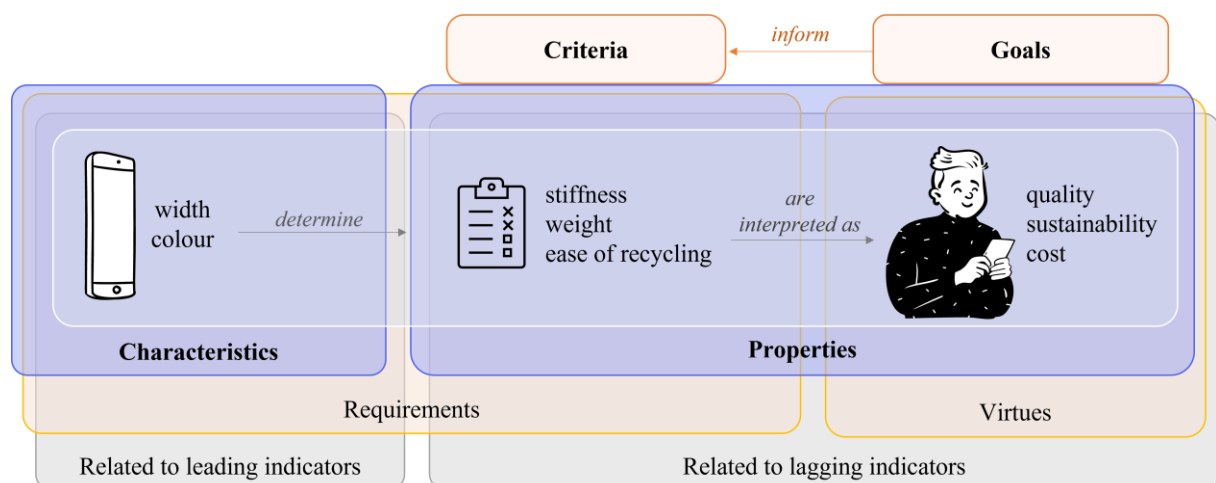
Criteria

inform

Goals

width
colour

determine

stiffness
weight
ease of recycling

are interpreted as

quality
sustainability
cost

Characteristics

Properties

Requirements

Virtues

Related to leading indicators

Related to lagging indicators